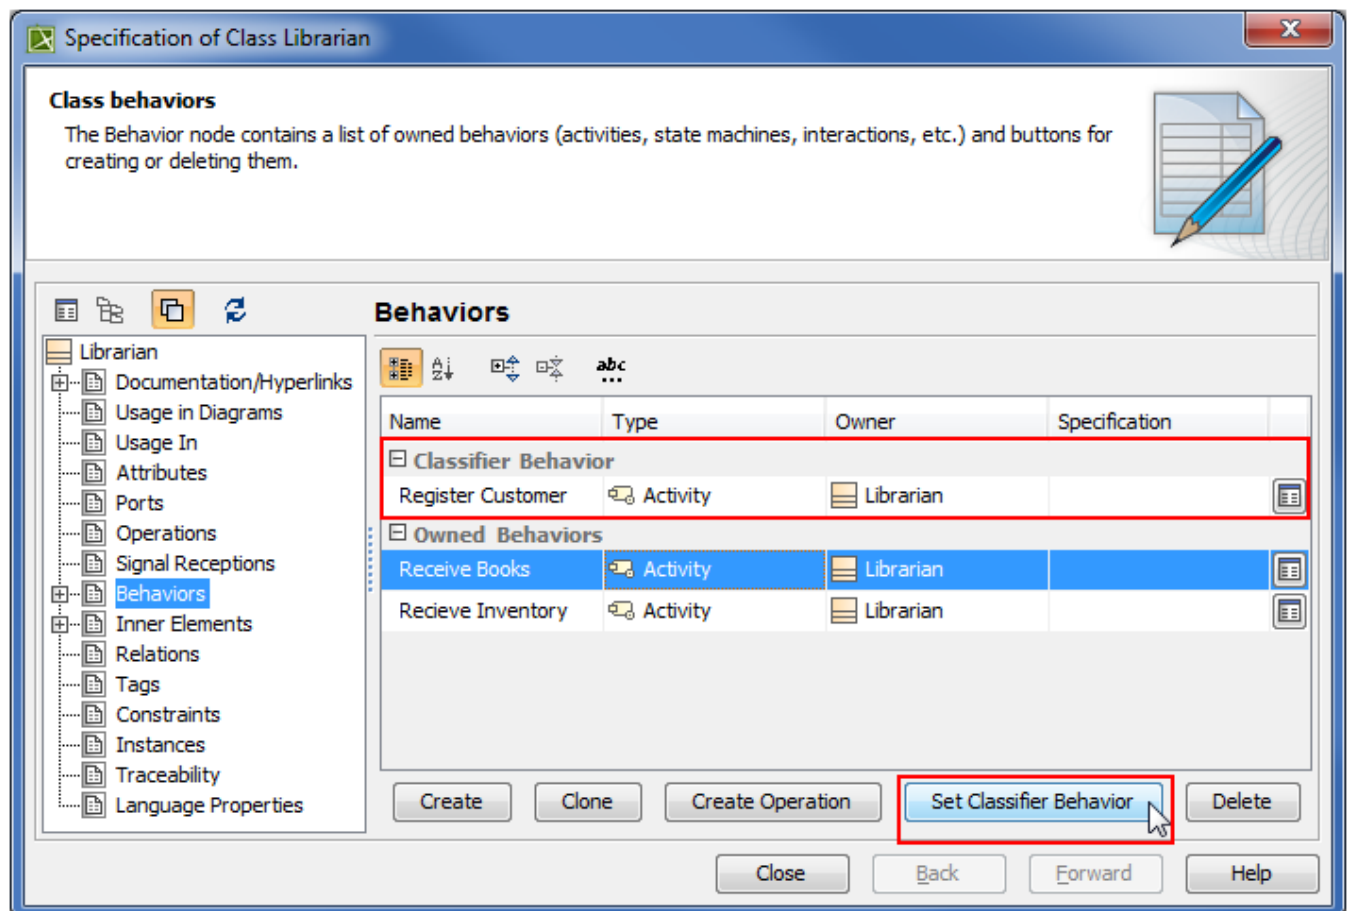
Specification of Class Librarian

**Class behaviors**

The Behavior node contains a list of owned behaviors (activities, state machines, interactions, etc.) and buttons for creating or deleting them.

Librarian
Documentation/Hyperlinks
Usage in Diagrams
Usage In
Attributes
Ports
Operations
Signal Receptions
Behaviors
Inner Elements
Relations
Tags
Constraints
Instances
Traceability
Language Properties

**Behaviors**

abc

| Name | Type | Owner | Specification |
|---|---|---|---|
| Classifier Behavior | | | |
| Register Customer | Activity | Librarian | |
| Owned Behaviors | | | |
| Receive Books | Activity | Librarian | |
| Recieve Inventory | Activity | Librarian | |

Create Clone Create Operation Set Classifier Behavior Delete

Close Back Forward Help